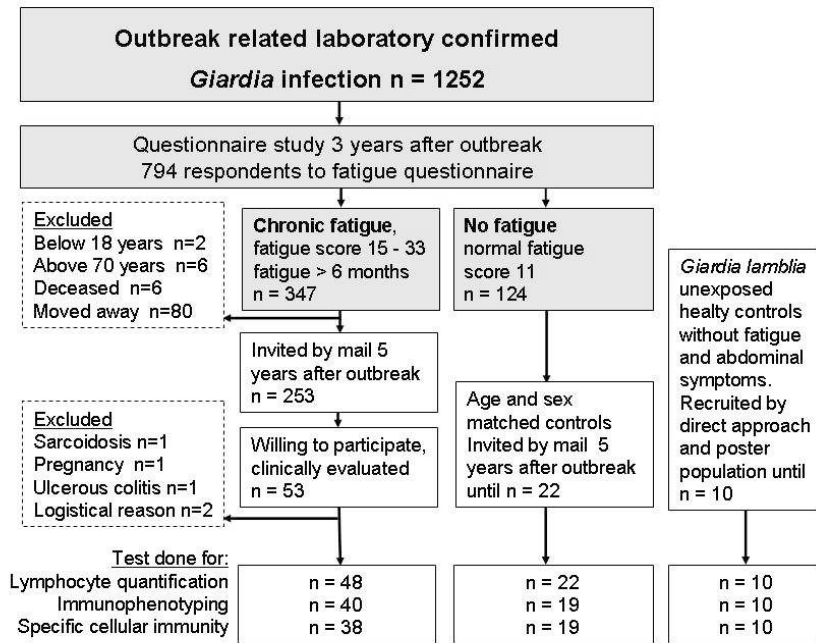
Outbreak related laboratory confirmed

*Giardia* infection n = 1252

Questionnaire study 3 years after outbreak
794 respondents to fatigue questionnaire

Excluded
Below 18 years n=2
Above 70 years n=6
Deceased n=6
Moved away n=80

**Chronic fatigue**, fatigue score 15 - 33 fatigue > 6 months n = 347

**No fatigue** normal fatigue score 11 n = 124

*Giardia lamblia* unexposed healty controls without fatigue and abdominal symptoms. Recruited by direct approach and poster population until n = 10

Invited by mail 5 years after outbreak n = 253

Excluded
Sarcoidosis n=1
Pregnancy n=1
Ulcerous colitis n=1
Logistical reason n=2

Willing to participate, clinically evaluated n = 53

Age and sex matched controls Invited by mail 5 years after outbreak until n = 22

Test done for:

| | | | |
|---|---|---|---|
| Lymphocyte quantification | n = 48 | n = 22 | n = 10 |
| Immunophenotyping | n = 40 | n = 19 | n = 10 |
| Specific cellular immunity | n = 38 | n = 19 | n = 10 |